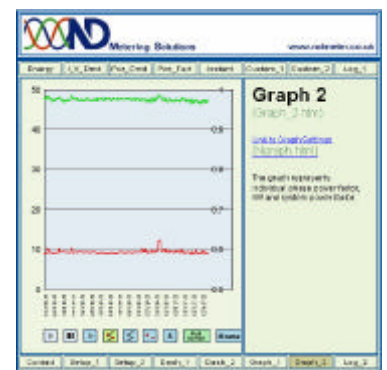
ND Metering Solutions

www.ndmeter.co.uk

Energy | LV_Dmd | Pwr_Dmd | Pwr_Fact | Instant | Custom_1 | Custom_2 | Log_1

50

40

30

20

10

0

0.9

0.8

0.7

0.6

0.5

Graph 2

(Graph_2.html)

Link to Graph Settings (Sgraph.html)

The graph represents individual phase power factor, Hz and system power factor.

Contact | Setup_1 | Setup_2 | Dmd_1 | Dmd_2 | Graph_1 | Graph_2 | Log_2